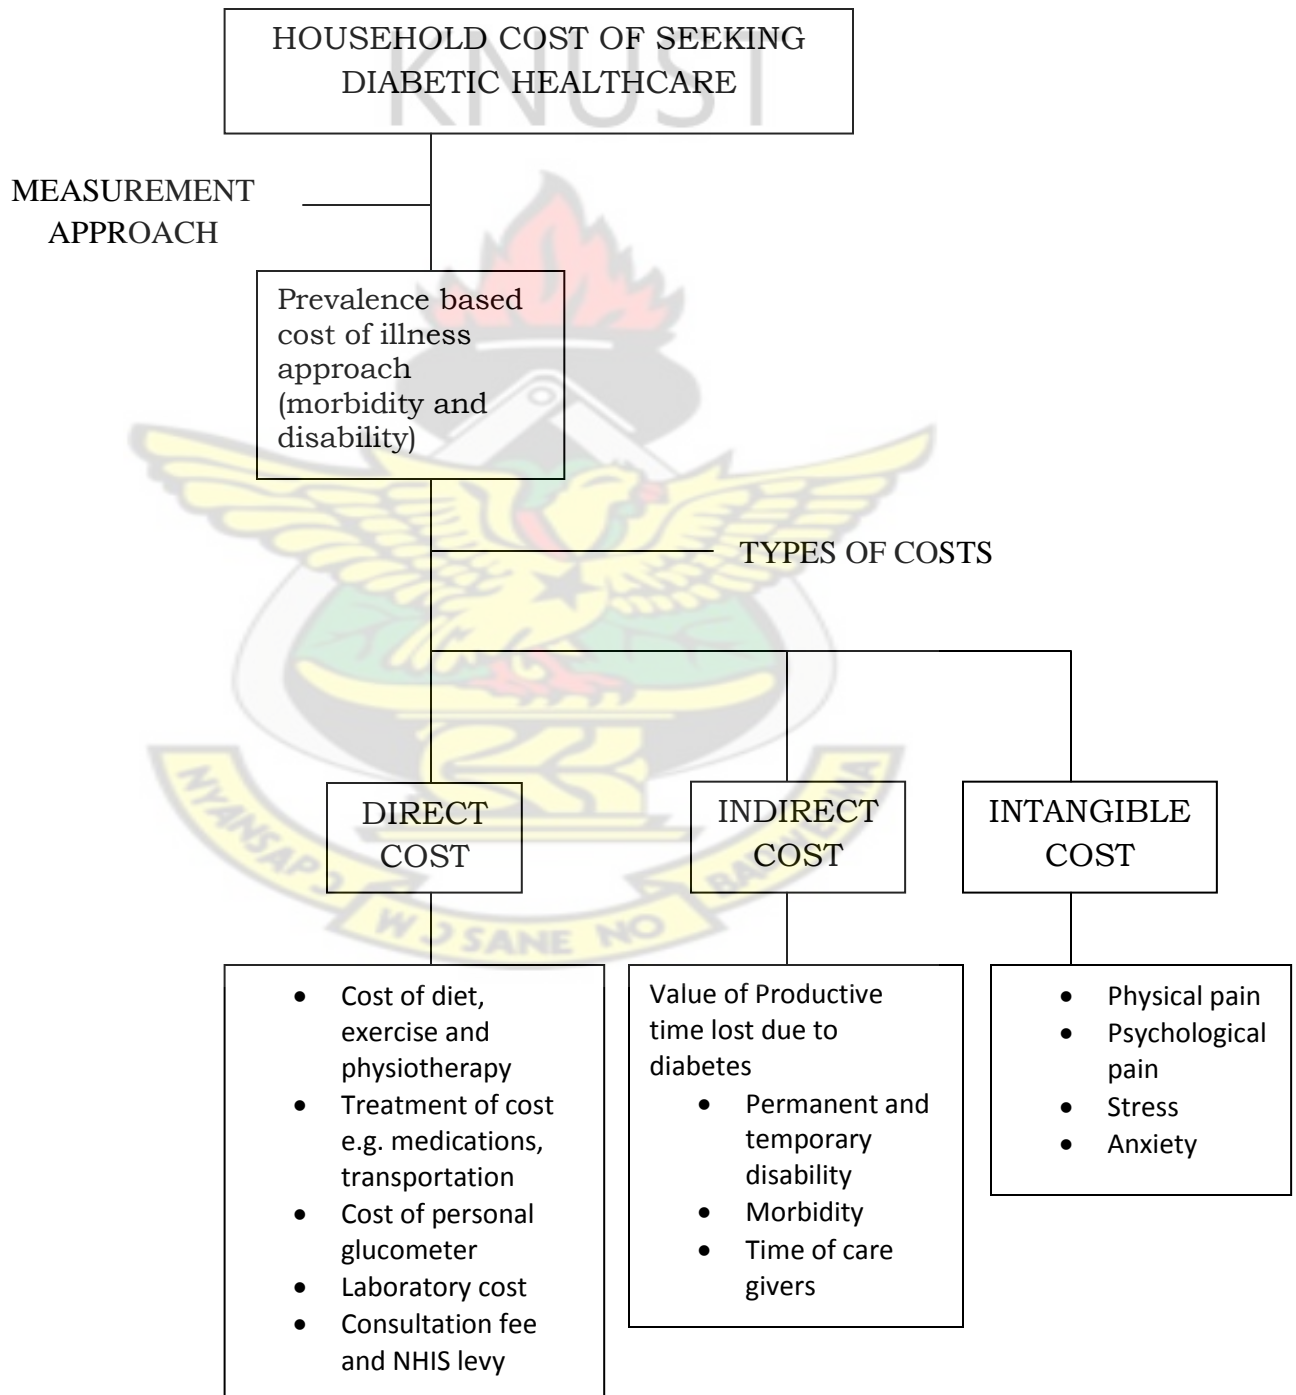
KNUST

HOUSEHOLD COST OF SEEKING DIABETIC HEALTHCARE

MEASUREMENT APPROACH

Prevalence based cost of illness approach (morbidity and disability)

TYPES OF COSTS

DIRECT COST

INDIRECT COST

INTANGIBLE COST

- Cost of diet, exercise and physiotherapy
- Treatment of cost e.g. medications, transportation
- Cost of personal glucometer
- Laboratory cost
- Consultation fee and NHIS levy

Value of Productive time lost due to diabetes
- Permanent and temporary disability
- Morbidity
- Time of care givers

- Physical pain
- Psychological pain
- Stress
- Anxiety

NYANSAPO WO SANE NO BADWEMA